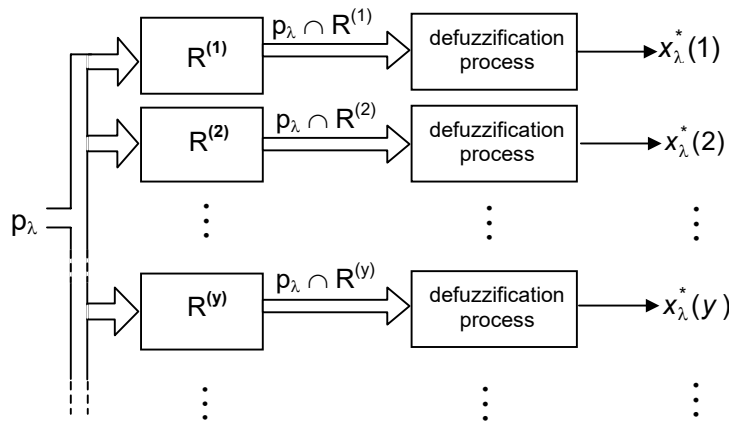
$R^{(1)}$ $p_\lambda \cap R^{(1)}$ defuzzification process $x_\lambda^*(1)$

$R^{(2)}$ $p_\lambda \cap R^{(2)}$ defuzzification process $x_\lambda^*(2)$

$p_\lambda$

$\vdots$ $\vdots$ $\vdots$

$R^{(y)}$ $p_\lambda \cap R^{(y)}$ defuzzification process $x_\lambda^*(y)$

$\vdots$ $\vdots$ $\vdots$